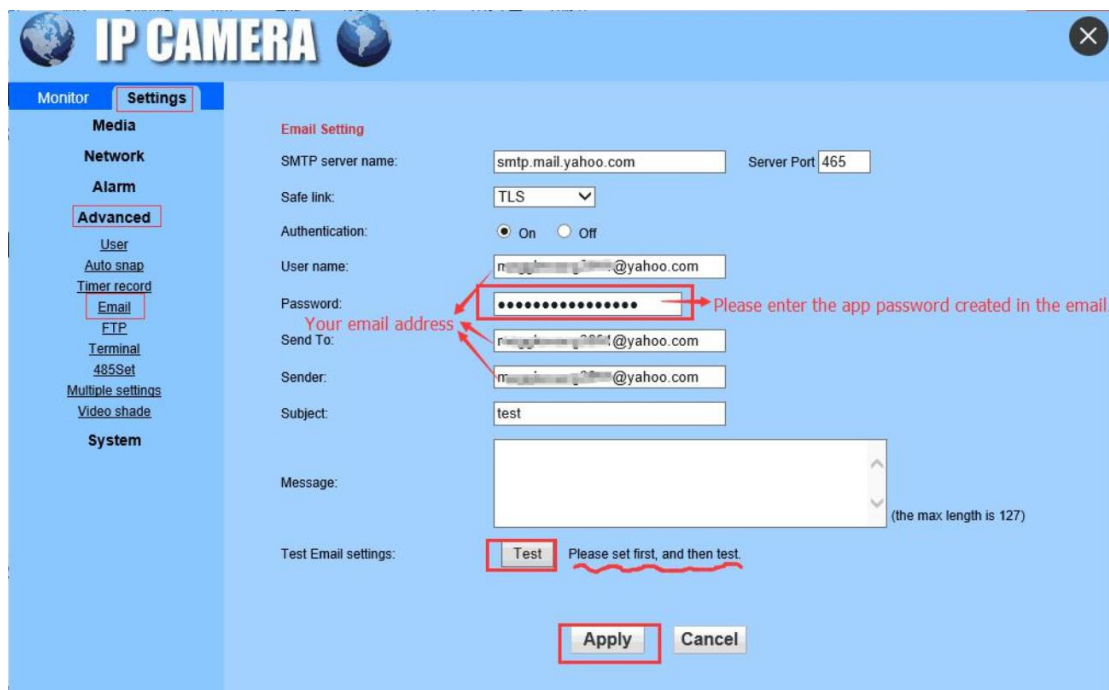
IP CAMERA

Monitor Settings

Media

Network

Alarm

Advanced

User
Auto snap
Timer record
Email
FTP
Terminal
485Set
Multiple settings
Video shade

System

Email Setting

SMTP server name: smtp.mail.yahoo.com Server Port 465

Safe link: TLS

Authentication: On Off

User name: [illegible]@yahoo.com

Password: ●●●●●●●●●●●●●●●● Please enter the app password created in the email

Your email address

Send To: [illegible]@yahoo.com

Sender: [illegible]@yahoo.com

Subject: test

Message:

(the max length is 127)

Test Email settings: Test Please set first, and then test.

Apply Cancel